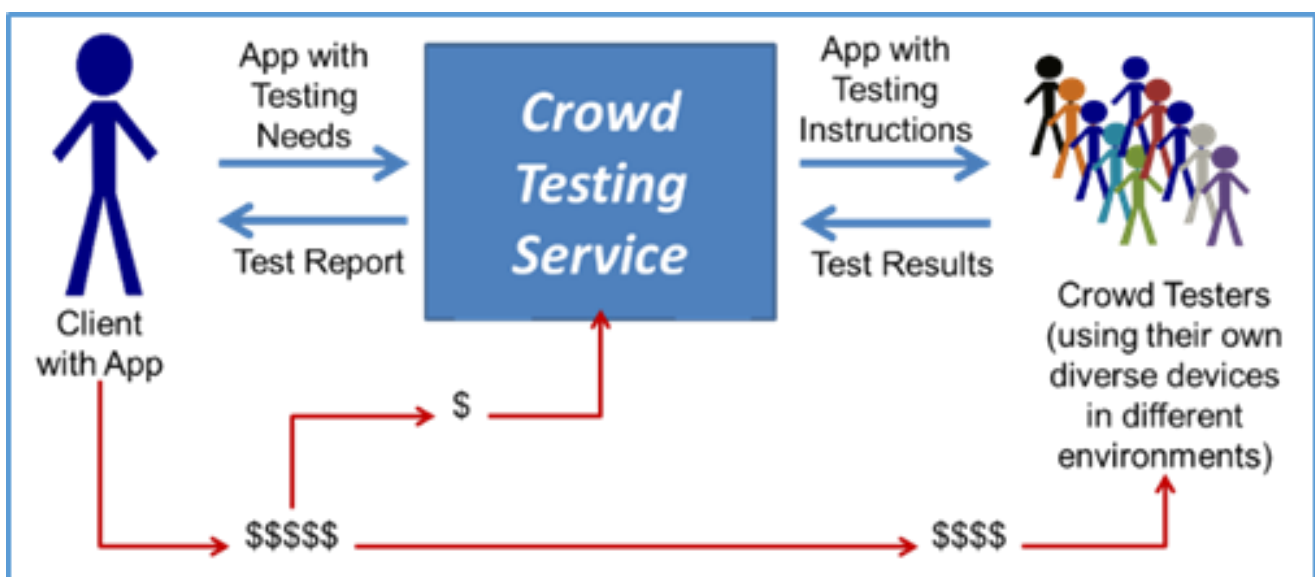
App with Testing Needs

Test Report

Crowd Testing Service

App with Testing Instructions

Test Results

Client with App

Crowd Testers (using their own diverse devices in different environments)

\$

\$\$\$\$\$

\$\$\$\$